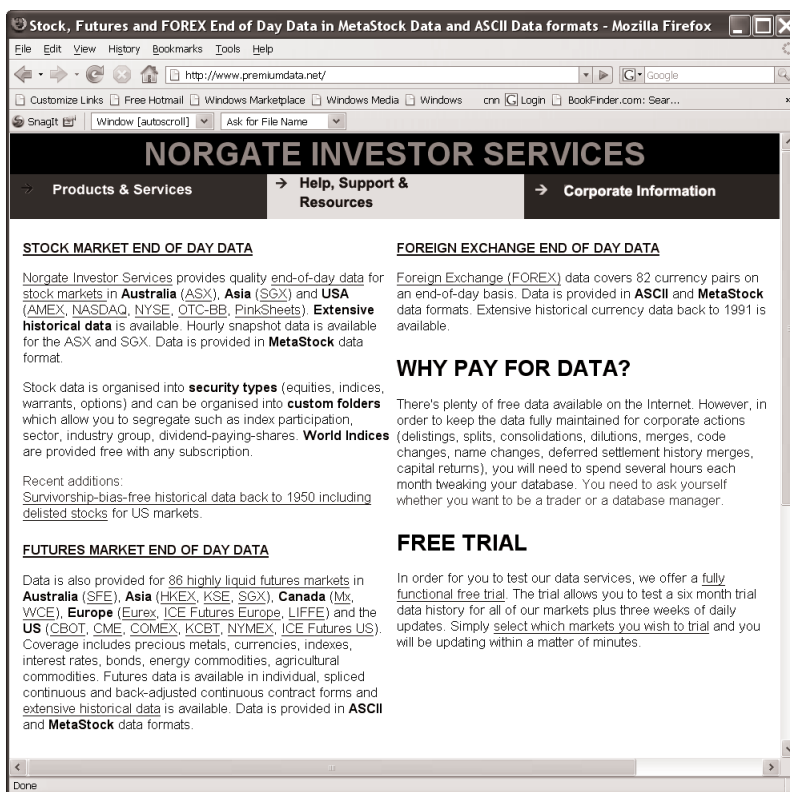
Stock, Futures and FOREX End of Day Data in MetaStock Data and ASCII Data formats - Mozilla Firefox

File Edit View History Bookmarks Tools Help

http://www.premiumdata.net/

Google

Customize Links Free Hotmail Windows Marketplace Windows Media Windows cnn Login BookFinder.com: Sear...

SnagIt Window [autoscroll] Ask for File Name

NORGATE INVESTOR SERVICES

Products & Services

Help, Support & Resources

Corporate Information

STOCK MARKET END OF DAY DATA

Norgate Investor Services provides quality end-of-day data for stock markets in Australia (ASX), Asia (SGX) and USA (AMEX, NASDAQ, NYSE, OTC-BB, PinkSheets). Extensive historical data is available. Hourly snapshot data is available for the ASX and SGX. Data is provided in MetaStock data format.

Stock data is organised into security types (equities, indices, warrants, options) and can be organised into custom folders which allow you to segregate such as index participation, sector, industry group, dividend-paying-shares. World Indices are provided free with any subscription.

Recent additions:
Survivorship-bias-free historical data back to 1950 including delisted stocks for US markets.

FUTURES MARKET END OF DAY DATA

Data is also provided for 86 highly liquid futures markets in Australia (SFE), Asia (HKEX, KSE, SGX), Canada (Mx, WCE), Europe (Eurex, ICE Futures Europe, LIFFE) and the US (CBOT, CME, COMEX, KCBT, NYMEX, ICE Futures US). Coverage includes precious metals, currencies, indexes, interest rates, bonds, energy commodities, agricultural commodities. Futures data is available in individual, spliced continuous and back-adjusted continuous contract forms and extensive historical data is available. Data is provided in ASCII and MetaStock data formats.

FOREIGN EXCHANGE END OF DAY DATA

Foreign Exchange (FOREX) data covers 82 currency pairs on an end-of-day basis. Data is provided in ASCII and MetaStock data formats. Extensive historical currency data back to 1991 is available.

WHY PAY FOR DATA?

There's plenty of free data available on the Internet. However, in order to keep the data fully maintained for corporate actions (delistings, splits, consolidations, dilutions, merges, code changes, name changes, deferred settlement history merges, capital returns), you will need to spend several hours each month tweaking your database. You need to ask yourself whether you want to be a trader or a database manager.

FREE TRIAL

In order for you to test our data services, we offer a fully functional free trial. The trial allows you to test a six month trial data history for all of our markets plus three weeks of daily updates. Simply select which markets you wish to trial and you will be updating within a matter of minutes.

Done